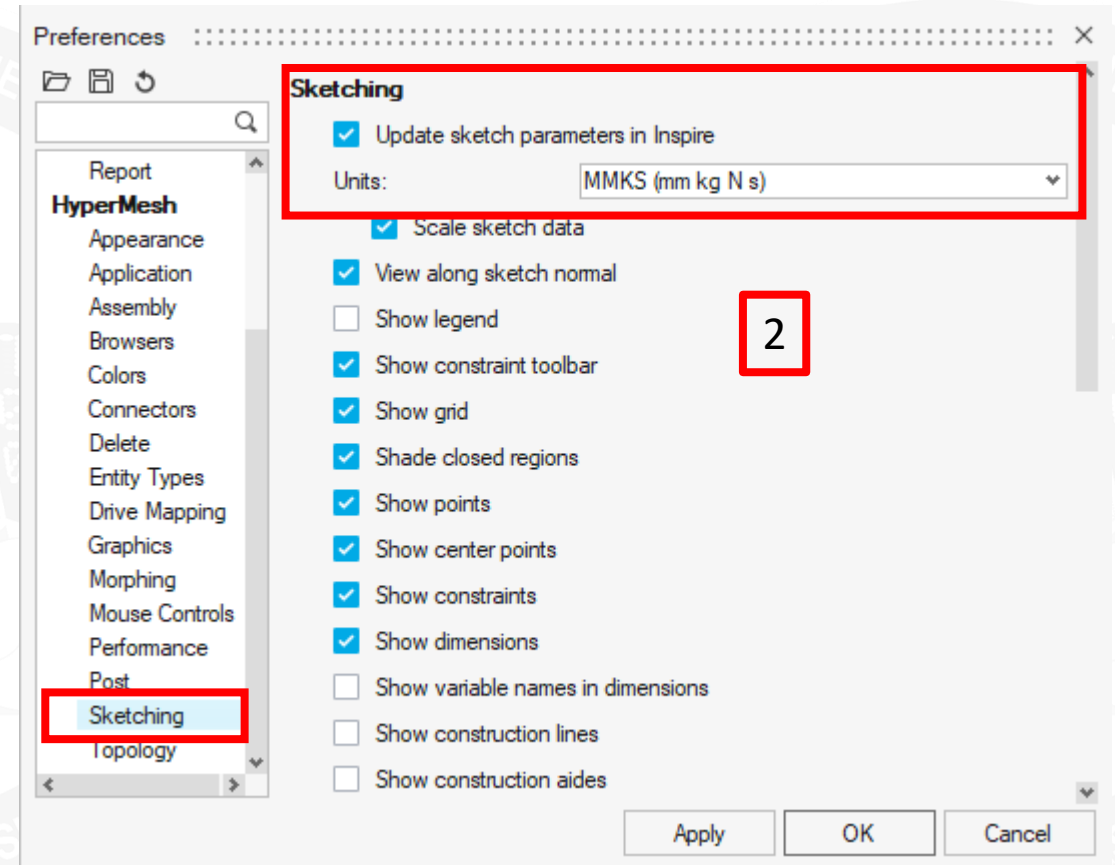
Preferences

Report
HyperMesh
Appearance
Application
Assembly
Browsers
Colors
Connectors
Delete
Entity Types
Drive Mapping
Graphics
Morphing
Mouse Controls
Performance
Post
Sketching
Topology

Sketching
Update sketch parameters in Inspire
Units: MMKS (mm kg N s)
Scale sketch data
View along sketch normal
Show legend
Show constraint toolbar
Show grid
Shade closed regions
Show points
Show center points
Show constraints
Show dimensions
Show variable names in dimensions
Show construction lines
Show construction aides

2

Apply OK Cancel